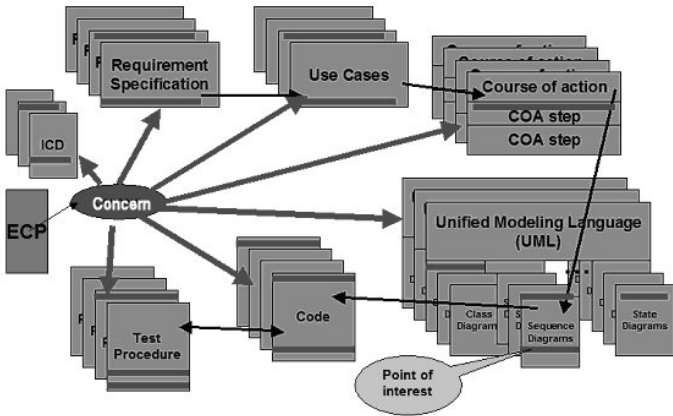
Requirement Specification

Use Cases

Course of action

COA step

COA step

ICD

ECP

Concern

Unified Modeling Language (UML)

Code

Test Procedure

Class Diagrams

Sequence Diagrams

State Diagrams

Point of interest